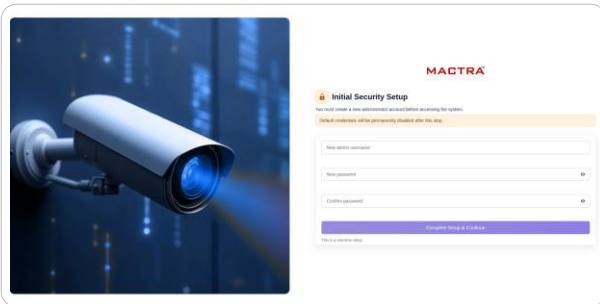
MACTRA

Initial Security Setup

You must create a new administrator account before accessing the system.

Default credentials will be permanently disabled after this step.

New admin username

New password

Confirm password

Complete Setup & Continue

This is a one-time setup.